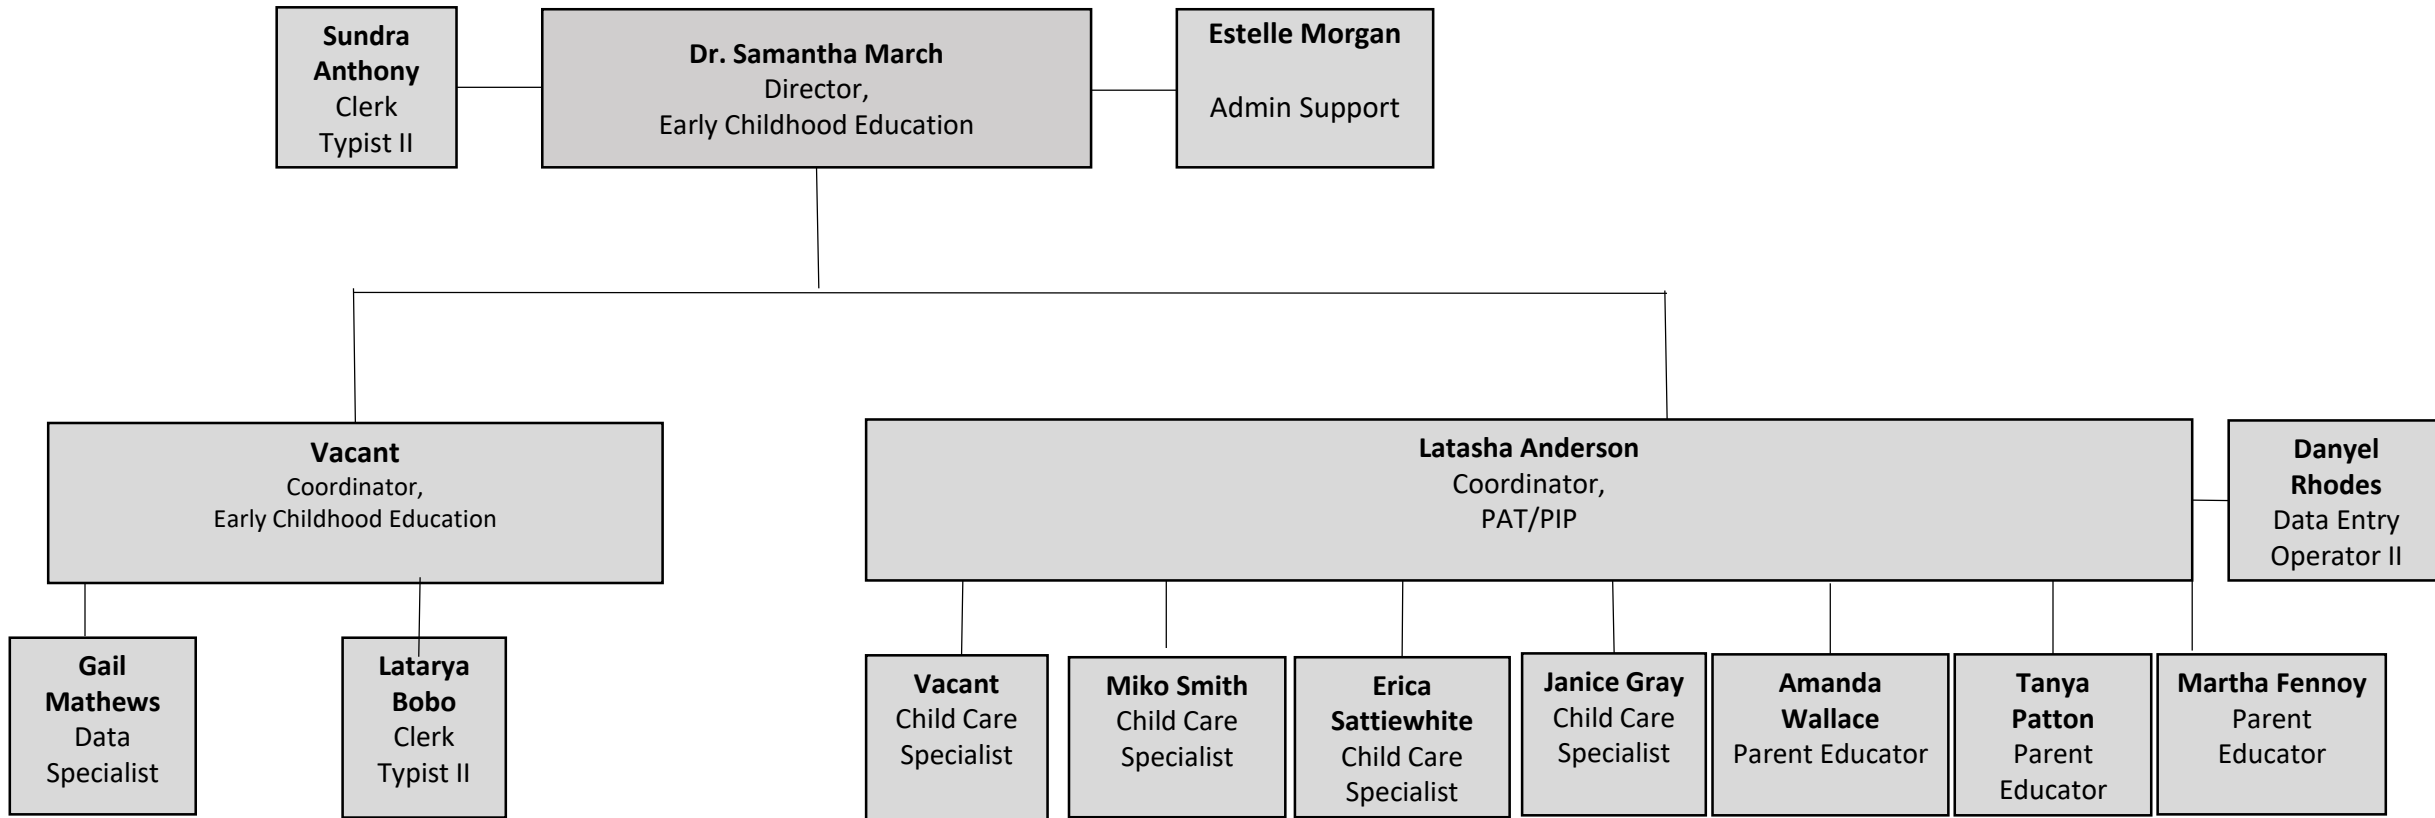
**Sundra Anthony**
Clerk Typist II

**Dr. Samantha March**
Director,
Early Childhood Education

**Estelle Morgan**
Admin Support

**Vacant**
Coordinator,
Early Childhood Education

**Latasha Anderson**
Coordinator,
PAT/PIP

**Danyel Rhodes**
Data Entry Operator II

**Gail Mathews**
Data Specialist

**Latarya Bobo**
Clerk Typist II

**Vacant**
Child Care Specialist

**Miko Smith**
Child Care Specialist

**Erica Sattiewhite**
Child Care Specialist

**Janice Gray**
Child Care Specialist

**Amanda Wallace**
Parent Educator

**Tanya Patton**
Parent Educator

**Martha Fennoy**
Parent Educator